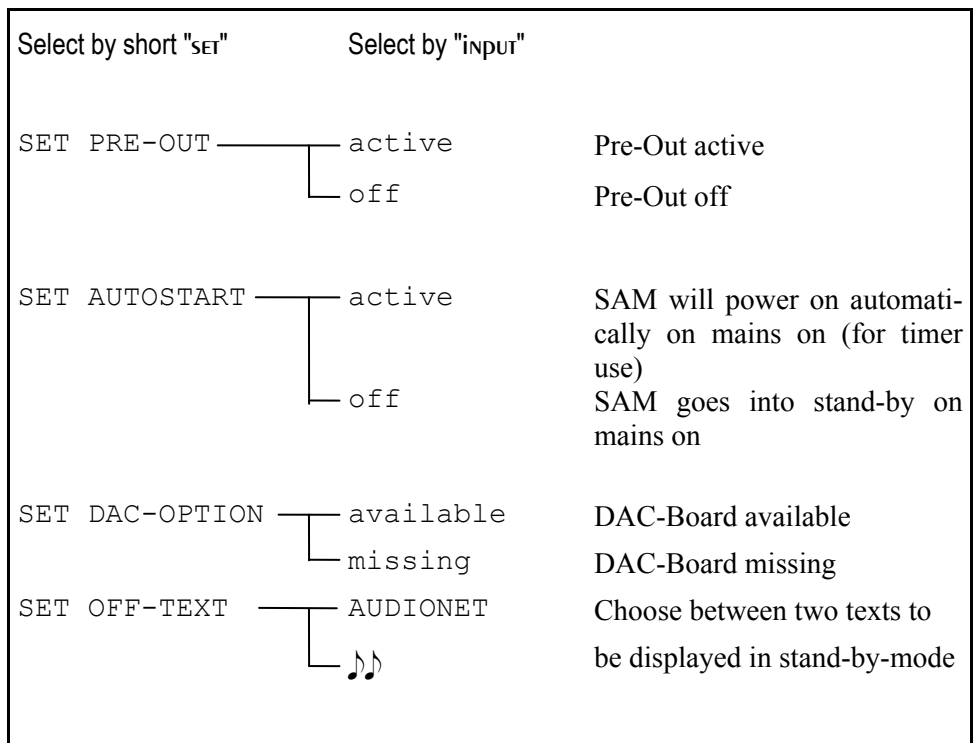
Select by short "SET"

Select by "INPUT"

SET PRE-OUT

active

Pre-Out active

off

Pre-Out off

SET AUTOSTART

active

SAM will power on automatically on mains on (for timer use)

off

SAM goes into stand-by on mains on

SET DAC-OPTION

available

DAC-Board available

missing

DAC-Board missing

SET OFF-TEXT

AUDIONET

Choose between two texts to be displayed in stand-by-mode

♪♪